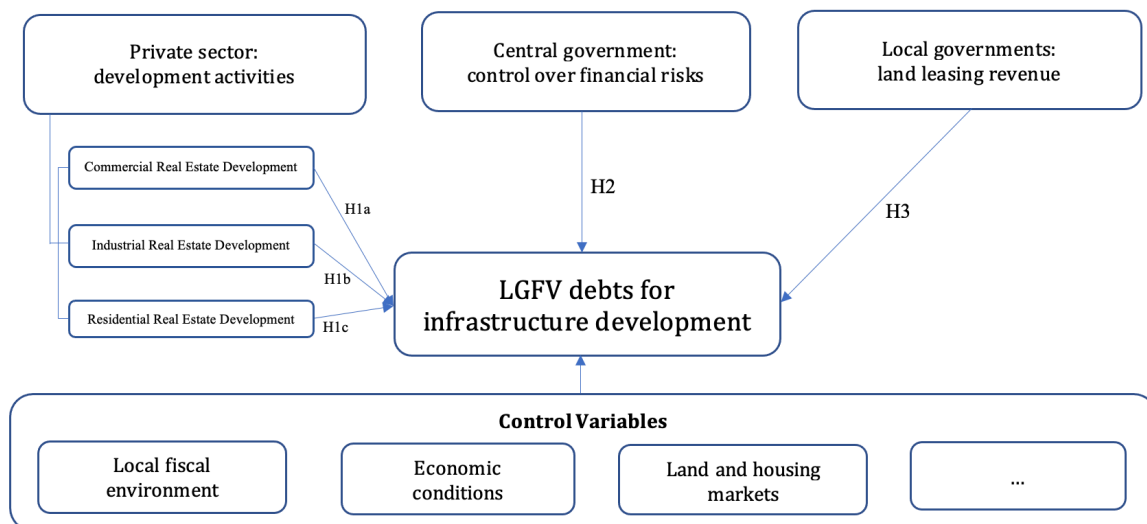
Private sector:
development activities

Central government:
control over financial risks

Local governments:
land leasing revenue

Commercial Real Estate Development

Industrial Real Estate Development

Residential Real Estate Development

H1a

H1b

H1c

H2

H3

LGFV debts for infrastructure development

Control Variables

Local fiscal environment

Economic conditions

Land and housing markets

...